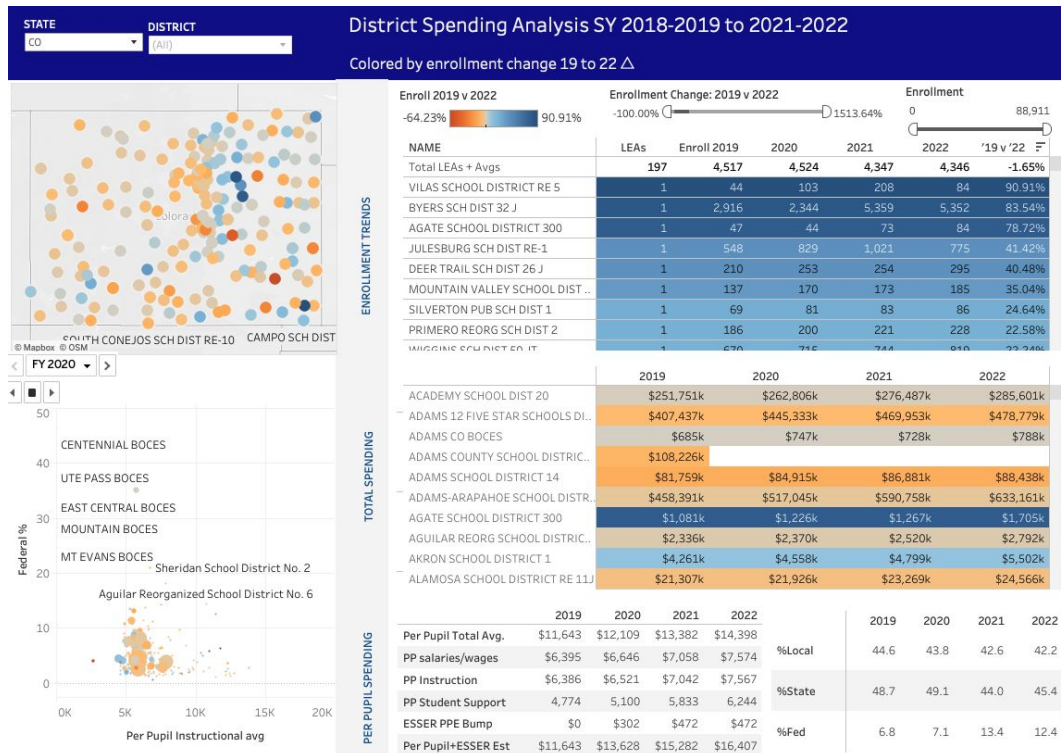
STATE
CO
DISTRICT
(All)

District Spending Analysis SY 2018-2019 to 2021-2022

Colored by enrollment change 19 to 22 △

Colora

SOUTH CONEJOS SCH DIST RE-10 CAMPO SCH DIST

© Mapbox © OSM

FY 2020

Enroll 2019 v 2022
-64.23% 90.91%

Enrollment Change: 2019 v 2022
-100.00% 1513.64%

Enrollment
0 88,911

ENROLLMENT TRENDS

| NAME | LEAs | Enroll 2019 | 2020 | 2021 | 2022 | '19 v '22 |
|---|---|---|---|---|---|---|
| Total LEAs + Avgs | 197 | 4,517 | 4,524 | 4,347 | 4,346 | -1.65% |
| VILAS SCHOOL DISTRICT RE 5 | 1 | 44 | 103 | 208 | 84 | 90.91% |
| BYERS SCH DIST 32 J | 1 | 2,916 | 2,344 | 5,359 | 5,352 | 83.54% |
| AGATE SCHOOL DISTRICT 300 | 1 | 47 | 44 | 73 | 84 | 78.72% |
| JULESBURG SCH DIST RE-1 | 1 | 548 | 829 | 1,021 | 775 | 41.42% |
| DEER TRAIL SCH DIST 26 J | 1 | 210 | 253 | 254 | 295 | 40.48% |
| MOUNTAIN VALLEY SCHOOL DIST .. | 1 | 137 | 170 | 173 | 185 | 35.04% |
| SILVERTON PUB SCH DIST 1 | 1 | 69 | 81 | 83 | 86 | 24.64% |
| PRIMERO REORG SCH DIST 2 | 1 | 186 | 200 | 221 | 228 | 22.58% |
| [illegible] | 1 | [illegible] | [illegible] | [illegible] | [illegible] | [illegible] |

TOTAL SPENDING

| | 2019 | 2020 | 2021 | 2022 |
|---|---|---|---|---|
| ACADEMY SCHOOL DIST 20 | $251,751k | $262,806k | $276,487k | $285,601k |
| ADAMS 12 FIVE STAR SCHOOLS DI.. | $407,437k | $445,333k | $469,953k | $478,779k |
| ADAMS CO BOCES | $685k | $747k | $728k | $788k |
| ADAMS COUNTY SCHOOL DISTRIC.. | $108,226k | | | |
| ADAMS SCHOOL DISTRICT 14 | $81,759k | $84,915k | $86,881k | $88,438k |
| ADAMS-ARAPAHOE SCHOOL DISTR.. | $458,391k | $517,045k | $590,758k | $633,161k |
| AGATE SCHOOL DISTRICT 300 | $1,081k | $1,226k | $1,267k | $1,705k |
| AGUILAR REORG SCHOOL DISTRIC.. | $2,336k | $2,370k | $2,520k | $2,792k |
| AKRON SCHOOL DISTRICT 1 | $4,261k | $4,558k | $4,799k | $5,502k |
| ALAMOSA SCHOOL DISTRICT RE 11J | $21,307k | $21,926k | $23,269k | $24,566k |

Federal %
50
40
30
20
10
0
CENTENNIAL BOCES
UTE PASS BOCES
EAST CENTRAL BOCES
MOUNTAIN BOCES
MT EVANS BOCES
Sheridan School District No. 2
Aguilar Reorganized School District No. 6
0K 5K 10K 15K 20K
Per Pupil Instructional avg

PER PUPIL SPENDING

| | 2019 | 2020 | 2021 | 2022 |
|---|---|---|---|---|
| Per Pupil Total Avg. | $11,643 | $12,109 | $13,382 | $14,398 |
| PP salaries/wages | $6,395 | $6,646 | $7,058 | $7,574 |
| PP Instruction | $6,386 | $6,521 | $7,042 | $7,567 |
| PP Student Support | 4,774 | 5,100 | 5,833 | 6,244 |
| ESSER PPE Bump | $0 | $302 | $472 | $472 |
| Per Pupil+ESSER Est | $11,643 | $13,628 | $15,282 | $16,407 |

| | 2019 | 2020 | 2021 | 2022 |
|---|---|---|---|---|
| %Local | 44.6 | 43.8 | 42.6 | 42.2 |
| %State | 48.7 | 49.1 | 44.0 | 45.4 |
| %Fed | 6.8 | 7.1 | 13.4 | 12.4 |